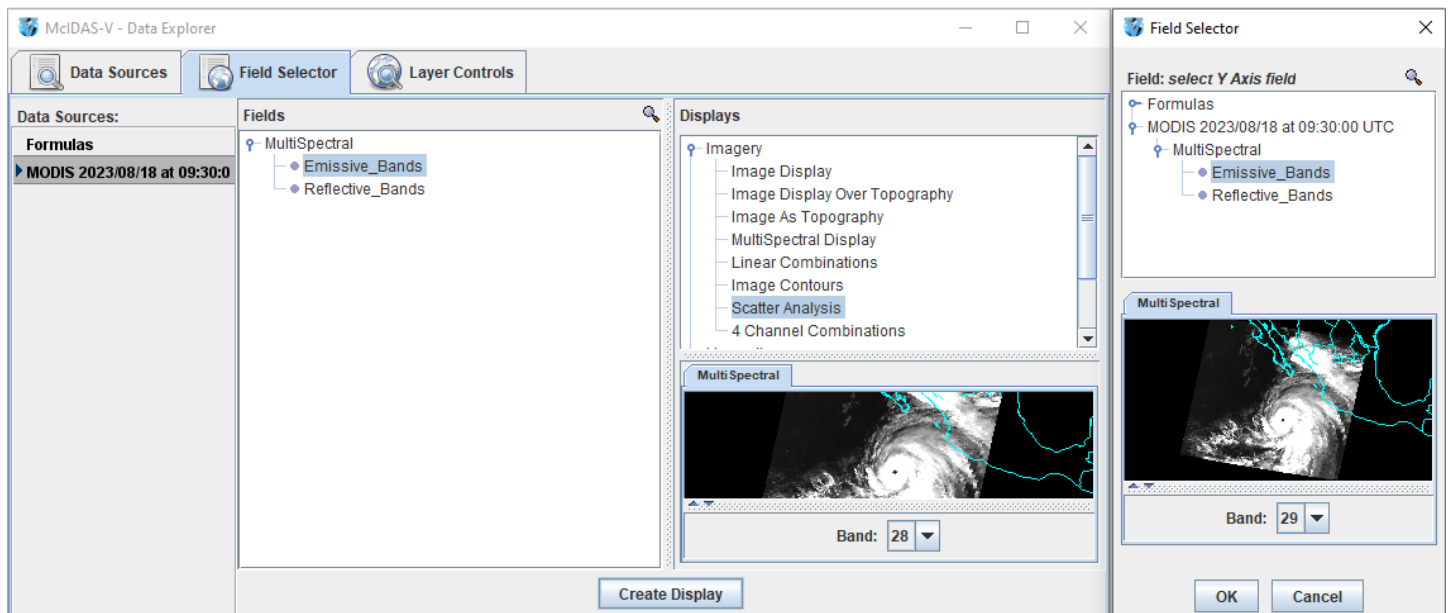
McIDAS-V - Data Explorer

Data Sources
Field Selector
Layer Controls

Data Sources:
Formulas
MODIS 2023/08/18 at 09:30:0

Fields
MultiSpectral
Emissive_Bands
Reflective_Bands

Displays
Imagery
Image Display
Image Display Over Topography
Image As Topography
MultiSpectral Display
Linear Combinations
Image Contours
Scatter Analysis
4 Channel Combinations

MultiSpectral
Band: 28

Create Display

Field Selector
Field: select Y Axis field
Formulas
MODIS 2023/08/18 at 09:30:00 UTC
MultiSpectral
Emissive_Bands
Reflective_Bands

MultiSpectral
Band: 29

OK
Cancel